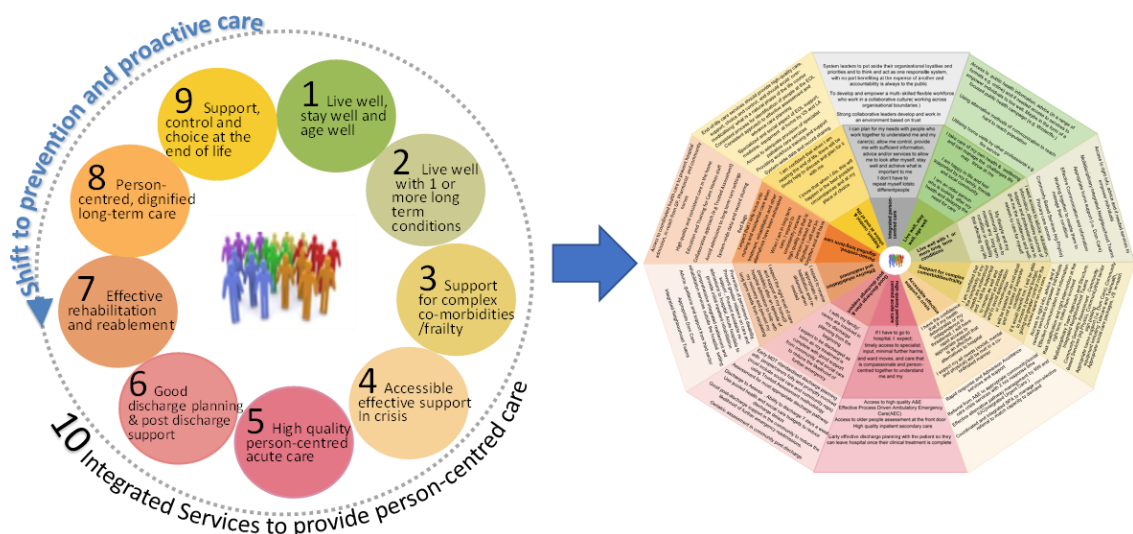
shift to prevention and proactive care

1 Live well, stay well and age well

2 Live well with 1 or more long term conditions

3 Support for complex co-morbidities /frailty

4 Accessible effective support in crisis

5 High quality person-centred acute care

6 Good discharge planning & post discharge support

7 Effective rehabilitation and reablement

8 Person-centred, dignified long-term care

9 Support, control and choice at the end of life

10 Integrated Services to provide person-centred care

System leaders to put aside their organisational loyalties and priorities and to think and act as one responsible system, with no-one benefiting at the expense of another and accountability is always to the public

To develop and empower a multi-skilled flexible workforce who work in a collaborative cultural working across organisational boundaries

Strong collaborative leaders develop and work in an environment based on trust

I can plan for my needs with people who work together to understand me and my carer(s), allow me control, provide me with sufficient information, advice and/or services to allow me to look after myself, stay well and achieve what is important to me. I don't have to repeat myself to different people

If I have to go to hospital, I expect timely access to specialist input, minimal further harms and ward moves, and care that is compassionate and person-centred together to understand me and my

Access to high quality A&E

Effective Process Driven Ambulatory Emergency Care(AEC)

Access to older people assessment at the front door

High quality inpatient secondary care

Early effective discharge planning with the patient so they can leave hospital once their clinical treatment is complete

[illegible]